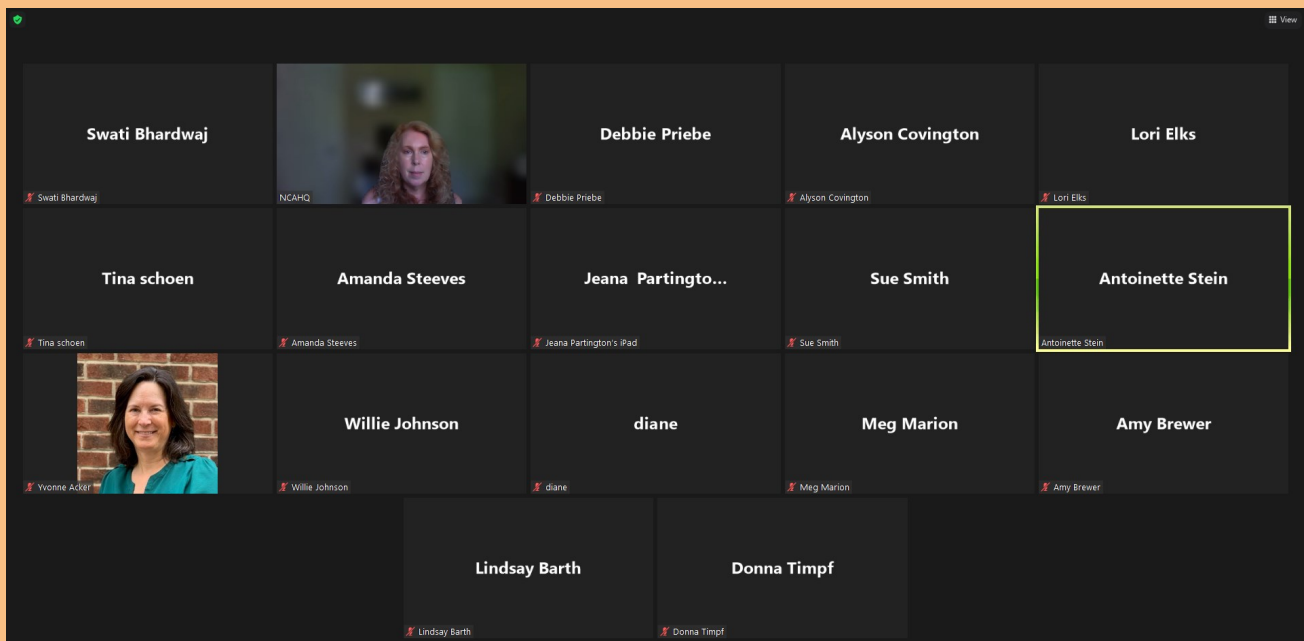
View

Swati Bhardwaj
Swati Bhardwaj

NCAHQ

Debbie Priebe
Debbie Priebe

Alyson Covington
Alyson Covington

Lori Elks
Lori Elks

Tina schoen
Tina schoen

Amanda Steeves
Amanda Steeves

Jeana Partingto...
Jeana Partington's iPad

Sue Smith
Sue Smith

Antoinette Stein
Antoinette Stein

Yvonne Acker

Willie Johnson
Willie Johnson

diane
diane

Meg Marion
Meg Marion

Amy Brewer
Amy Brewer

Lindsay Barth
Lindsay Barth

Donna Timpf
Donna Timpf